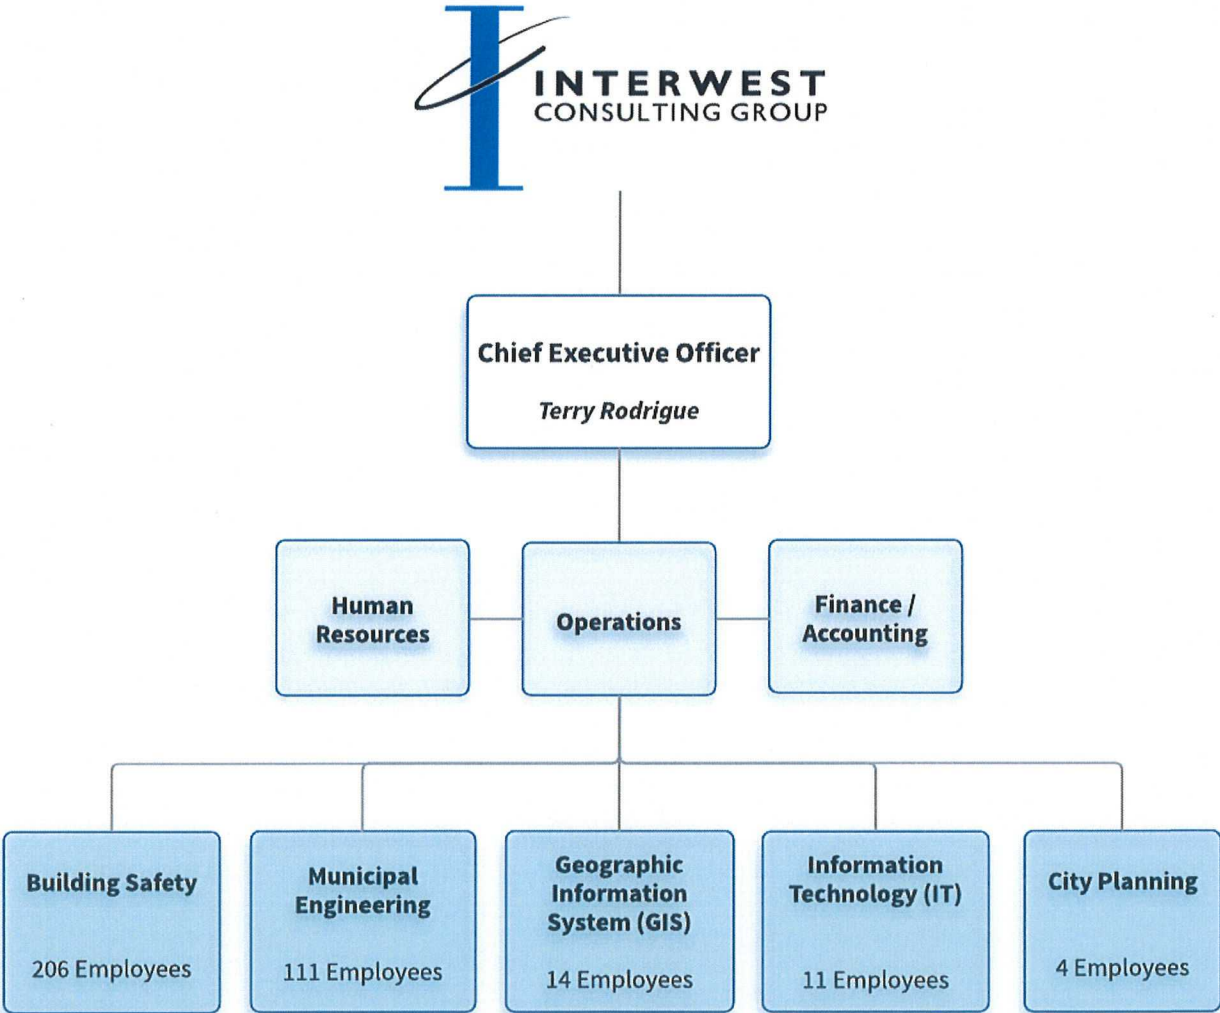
INTERWEST
CONSULTING GROUP

Chief Executive Officer
Terry Rodrigue

Human Resources

Operations

Finance / Accounting

Building Safety
206 Employees

Municipal Engineering
111 Employees

Geographic Information System (GIS)
14 Employees

Information Technology (IT)
11 Employees

City Planning
4 Employees